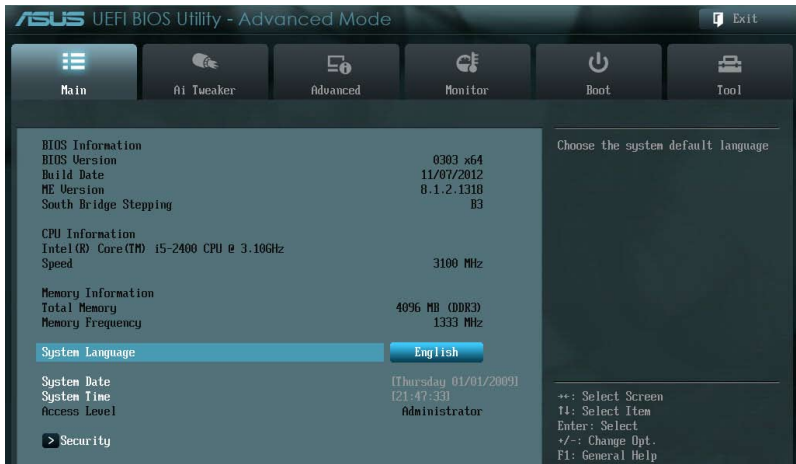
ASUS UEFI BIOS Utility - Advanced Mode

Exit

Main

Ai Tweaker

Advanced

Monitor

Boot

Tool

BIOS Information
BIOS Version 0303 x64
Build Date 11/07/2012
ME Version 8.1.2.1318
South Bridge Stepping B3

CPU Information
Intel(R) Core(TM) i5-2400 CPU @ 3.10GHz
Speed 3100 MHz

Memory Information
Total Memory 4096 MB (DDR3)
Memory Frequency 1333 MHz

System Language English

System Date [Thursday 01/01/2009]
System Time [21:47:33]
Access Level Administrator

> Security

Choose the system default language

→←: Select Screen
↑↓: Select Item
Enter: Select
+/-: Change Opt.
F1: General Help